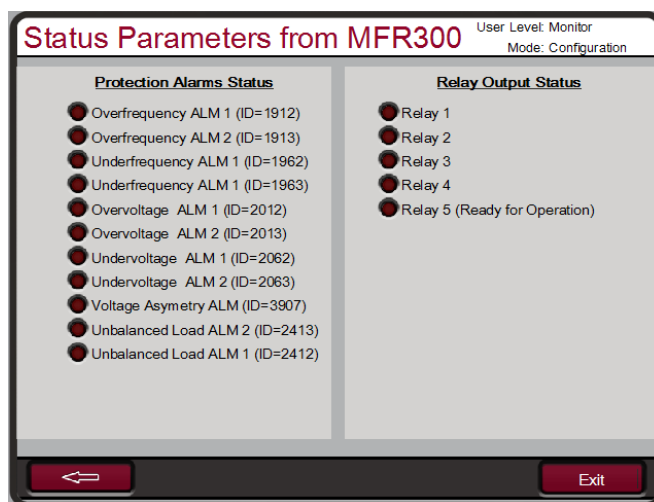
Status Parameters from MFR300

User Level: Monitor
Mode: Configuration

Protection Alarms Status

Overfrequency ALM 1 (ID=1912)
Overfrequency ALM 2 (ID=1913)
Underfrequency ALM 1 (ID=1962)
Underfrequency ALM 1 (ID=1963)
Overvoltage ALM 1 (ID=2012)
Overvoltage ALM 2 (ID=2013)
Undervoltage ALM 1 (ID=2062)
Undervoltage ALM 2 (ID=2063)
Voltage Asymetry ALM (ID=3907)
Unbalanced Load ALM 2 (ID=2413)
Unbalanced Load ALM 1 (ID=2412)

Relay Output Status

Relay 1
Relay 2
Relay 3
Relay 4
Relay 5 (Ready for Operation)

Exit